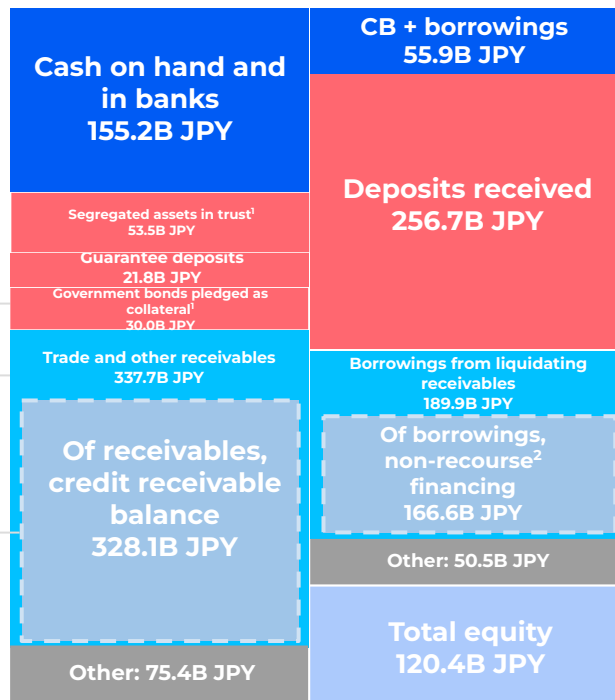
Cash on hand and in banks
155.2B JPY

Segregated assets in trust$^1$
53.5B JPY

Guarantee deposits
21.8B JPY

Government bonds pledged as collateral$^1$
30.0B JPY

Trade and other receivables
337.7B JPY

Of receivables, credit receivable balance
328.1B JPY

Other: 75.4B JPY

CB + borrowings
55.9B JPY

Deposits received
256.7B JPY

Borrowings from liquidating receivables
189.9B JPY

Of borrowings, non-recourse$^2$ financing
166.6B JPY

Other: 50.5B JPY

Total equity
120.4B JPY